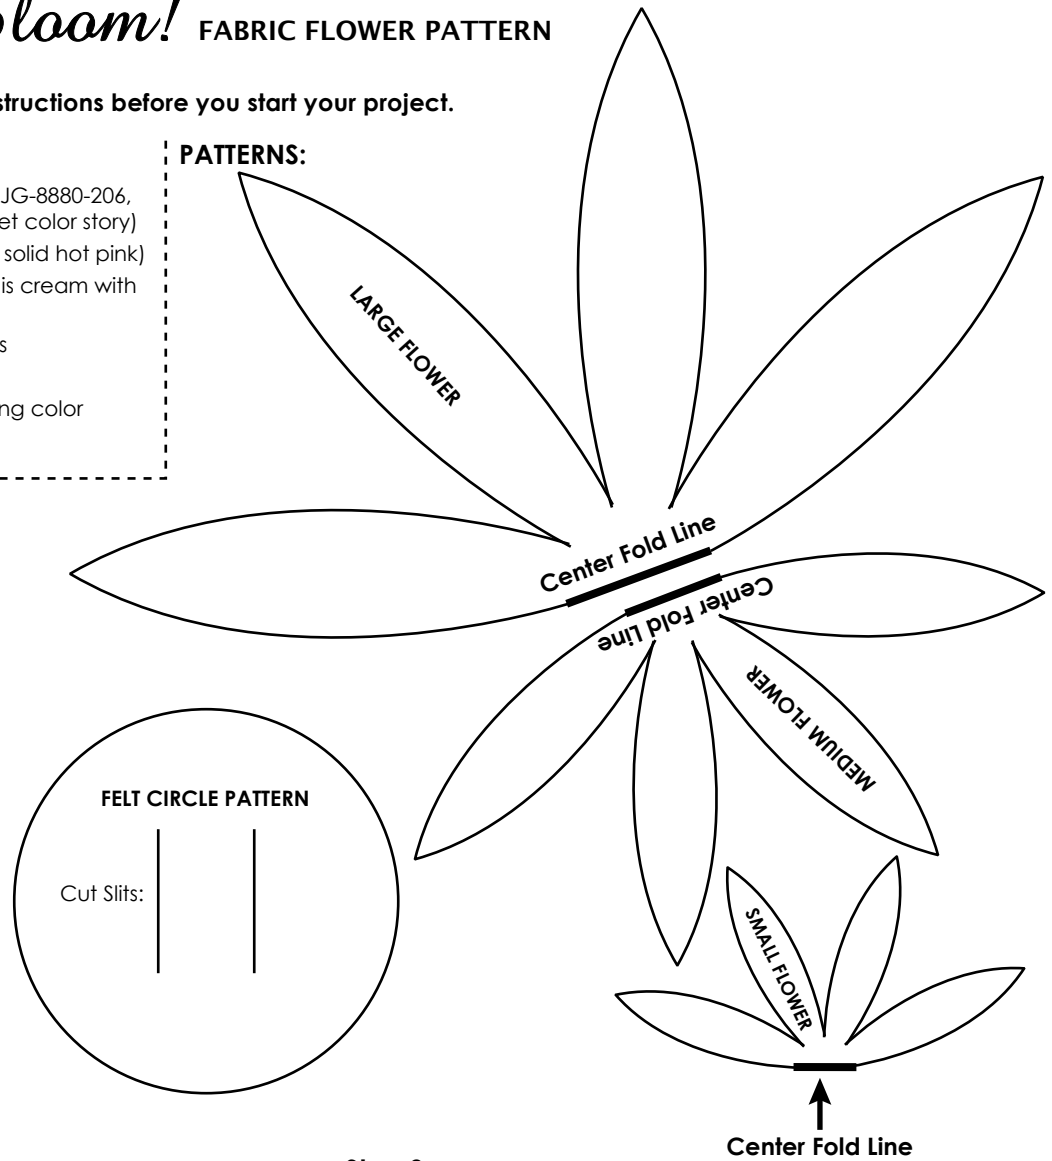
loom! FABRIC FLOWER PATTERN

structions before you start your project.

JG-8880-206, et color story)
solid hot pink)
is cream with

s

ng color

PATTERNS:

LARGE FLOWER

Center Fold Line

Center Fold Line

MEDIUM FLOWER

FELT CIRCLE PATTERN

Cut Slits:

SMALL FLOWER

Center Fold Line